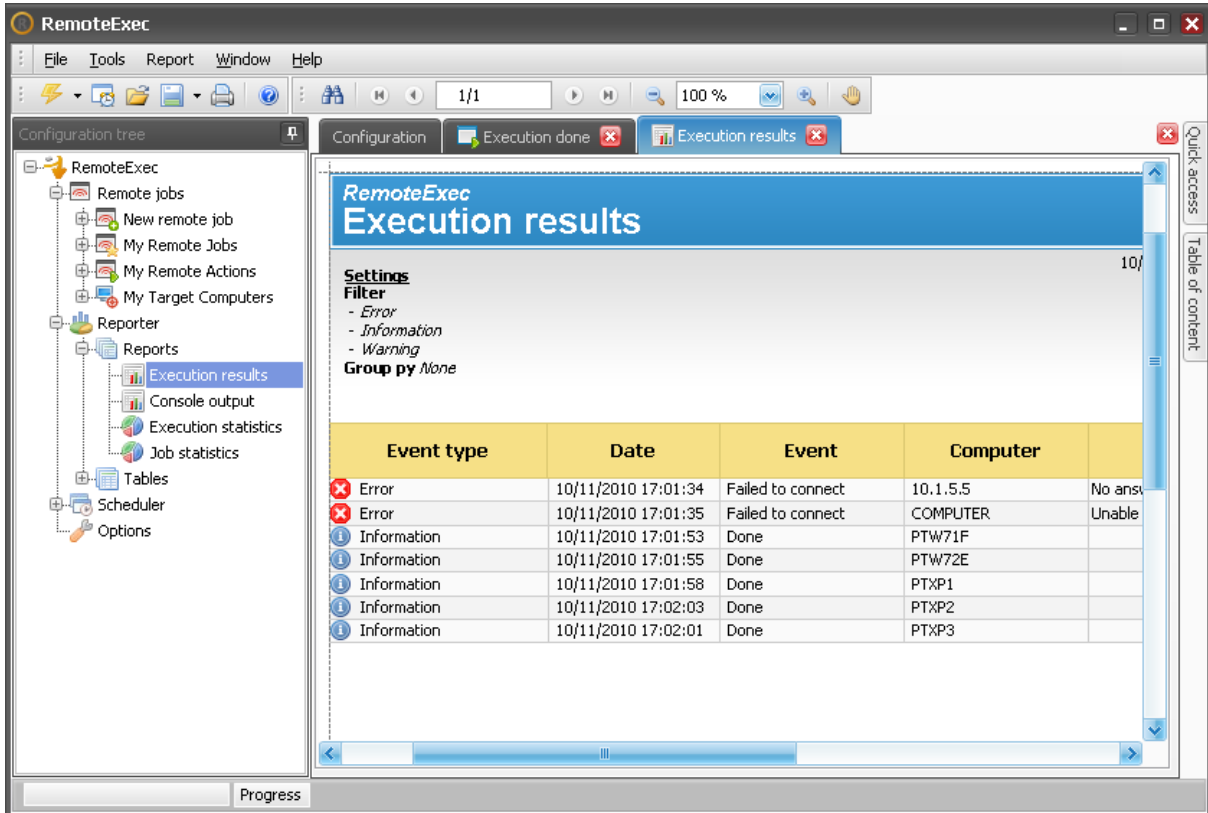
RemoteExec

File Tools Report Window Help

1/1

100 %

Configuration tree

RemoteExec
Remote jobs
New remote job
My Remote Jobs
My Remote Actions
My Target Computers
Reporter
Reports
Execution results
Console output
Execution statistics
Job statistics
Tables
Scheduler
Options

Configuration | Execution done | Execution results

Quick access
Table of content

RemoteExec
Execution results

10/

Settings
Filter
- Error
- Information
- Warning
Group py None

| Event type | Date | Event | Computer | |
|---|---|---|---|---|
| Error | 10/11/2010 17:01:34 | Failed to connect | 10.1.5.5 | No ansv |
| Error | 10/11/2010 17:01:35 | Failed to connect | COMPUTER | Unable |
| Information | 10/11/2010 17:01:53 | Done | PTW71F | |
| Information | 10/11/2010 17:01:55 | Done | PTW72E | |
| Information | 10/11/2010 17:01:58 | Done | PTXP1 | |
| Information | 10/11/2010 17:02:03 | Done | PTXP2 | |
| Information | 10/11/2010 17:02:01 | Done | PTXP3 | |

Progress